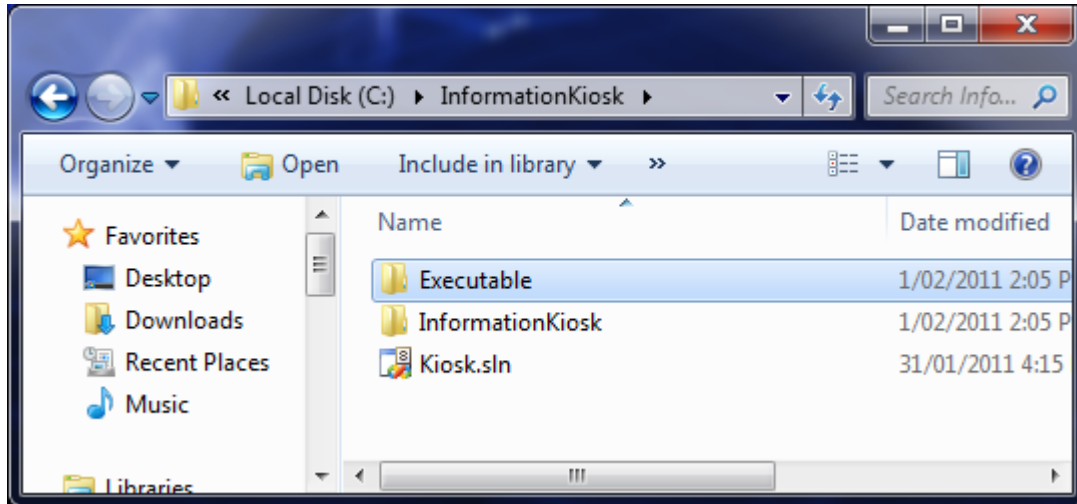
« Local Disk (C:) ▸ InformationKiosk ▸

Search Info...

Organize ▾ Open Include in library ▾ »

Favorites
Desktop
Downloads
Recent Places
Music
Libraries

| Name | Date modified |
|---|---|
| Executable | 1/02/2011 2:05 P |
| InformationKiosk | 1/02/2011 2:05 P |
| Kiosk.sln | 31/01/2011 4:15 |